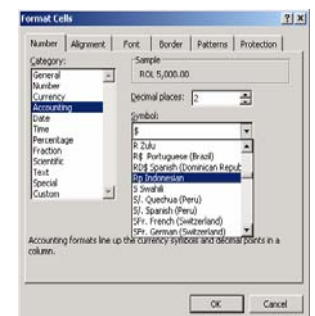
Format Cells

?|X

Number | Alignment | Font | Border | Patterns | Protection

Category:
General
Number
Currency
Accounting
Date
Time
Percentage
Fraction
Scientific
Text
Special
Custom

Sample
ROL 5,000.00

Decimal places: 2

Symbol:
$

R Zulu
R$ Portuguese (Brazil)
RD$ Spanish (Dominican Reput
Rp Indonesian
S Swahili
S/. Quechua (Peru)
S/. Spanish (Peru)
SFr. French (Switzerland)
SFr. German (Switzerland)

Accounting formats line up the currency symbols and decimal points in a column.

OK | Cancel